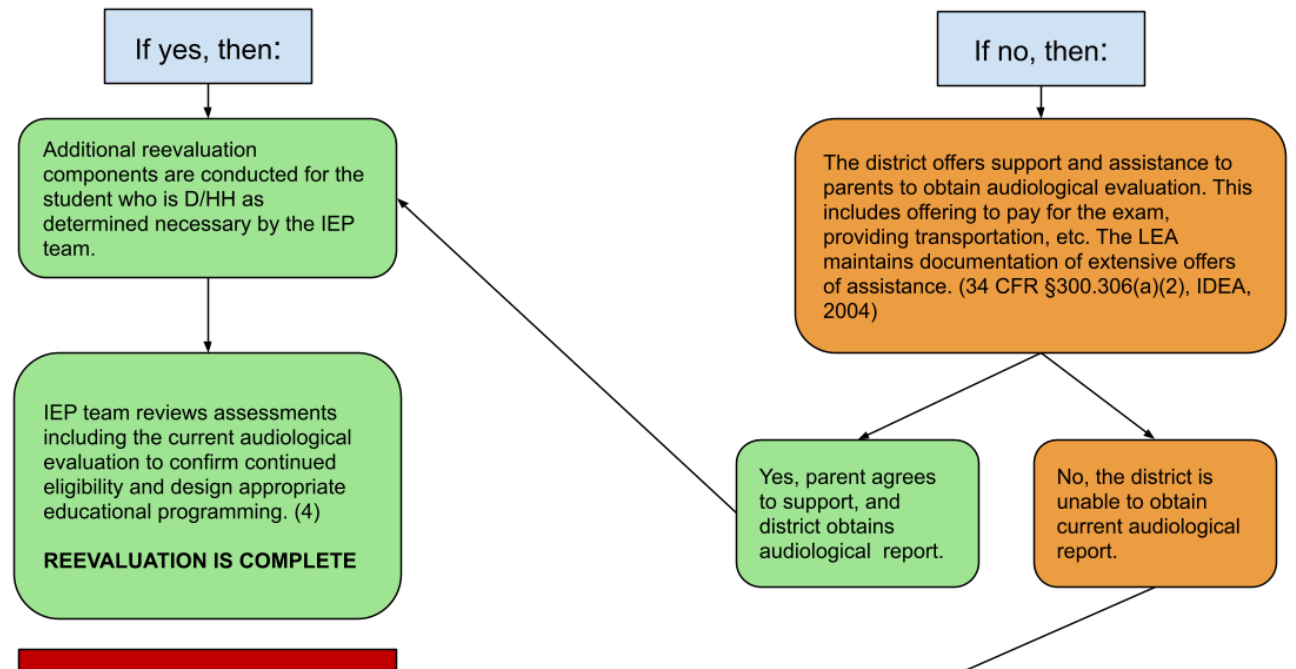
If yes, then:

Additional reevaluation components are conducted for the student who is D/HH as determined necessary by the IEP team.

IEP team reviews assessments including the current audiological evaluation to confirm continued eligibility and design appropriate educational programming. (4)

**REEVALUATION IS COMPLETE**

If no, then:

The district offers support and assistance to parents to obtain audiological evaluation. This includes offering to pay for the exam, providing transportation, etc. The LEA maintains documentation of extensive offers of assistance. (34 CFR §300.306(a)(2), IDEA, 2004)

Yes, parent agrees to support, and district obtains audiological report.

No, the district is unable to obtain current audiological report.